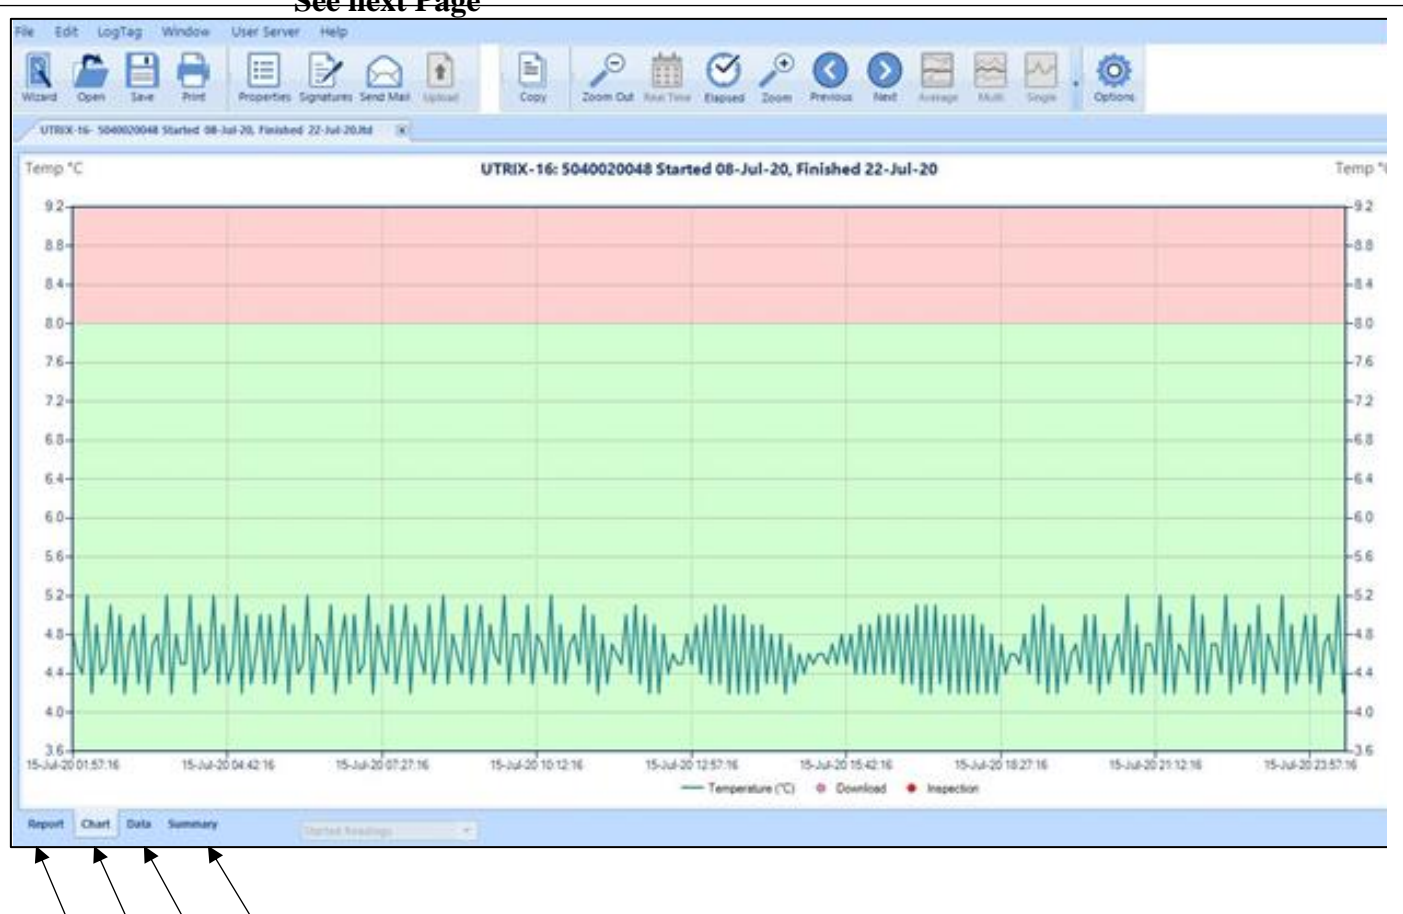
See next Page

File Edit LogTag Window User Server Help

Wizard Open Save Print Properties Signatures Send Mail Upload Copy Zoom Out Real Time Elapsed Zoom Previous Next Average Multi Single Options

UTRIX-16- 5040020048 Started 08-Jul-20, Finished 22-Jul-20.ltd

Temp °C

UTRIX-16: 5040020048 Started 08-Jul-20, Finished 22-Jul-20

Temp °C

9.2
8.8
8.4
8.0
7.6
7.2
6.8
6.4
6.0
5.6
5.2
4.8
4.4
4.0
3.6

15-Jul-20 01:57:16 15-Jul-20 04:42:16 15-Jul-20 07:27:16 15-Jul-20 10:12:16 15-Jul-20 12:57:16 15-Jul-20 15:42:16 15-Jul-20 18:27:16 15-Jul-20 21:12:16 15-Jul-20 23:57:16

Temperature (°C) Download Inspection

Report Chart Data Summary

Started Readings